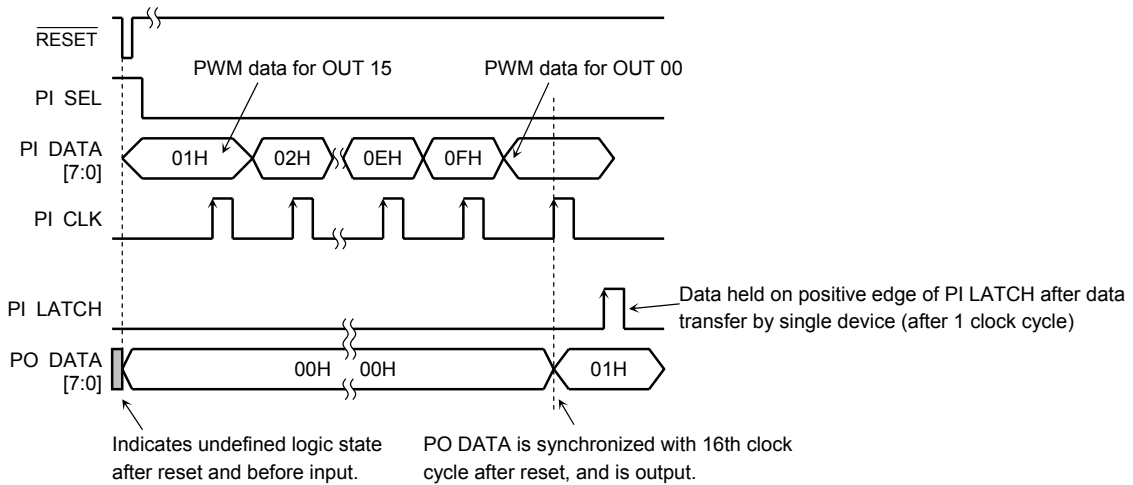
$\overline{\text{RESET}}$

PWM data for OUT 15

PWM data for OUT 00

PI SEL

PI DATA [7:0]

01H

02H

0EH

0FH

PI CLK

PI LATCH

Data held on positive edge of PI LATCH after data transfer by single device (after 1 clock cycle)

PO DATA [7:0]

00H

00H

01H

Indicates undefined logic state after reset and before input.

PO DATA is synchronized with 16th clock cycle after reset, and is output.